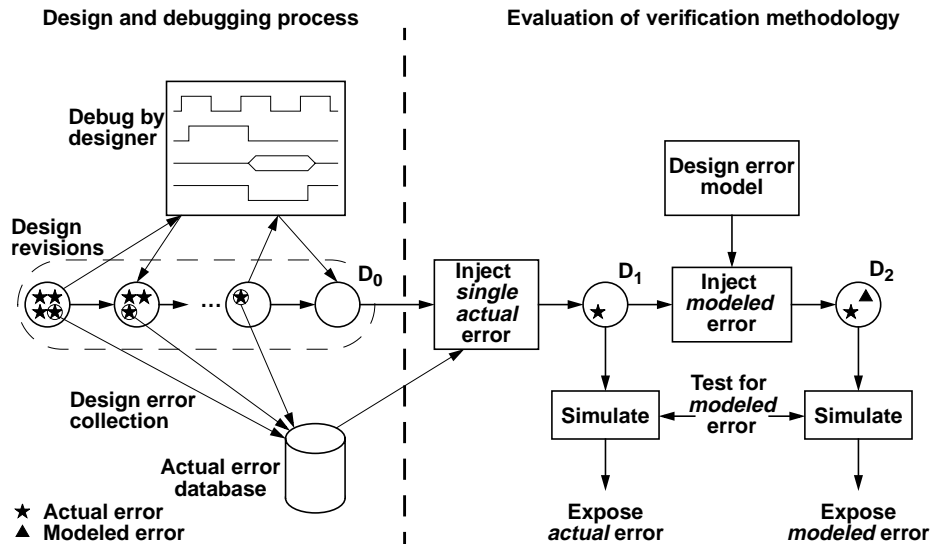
Design and debugging process

Evaluation of verification methodology

Debug by designer

Design revisions

$D_0$

Inject single actual error

$D_1$

Design error model

Inject modeled error

$D_2$

Design error collection

Test for modeled error

Simulate

Simulate

Actual error database

★ Actual error
▲ Modeled error

Expose actual error

Expose modeled error